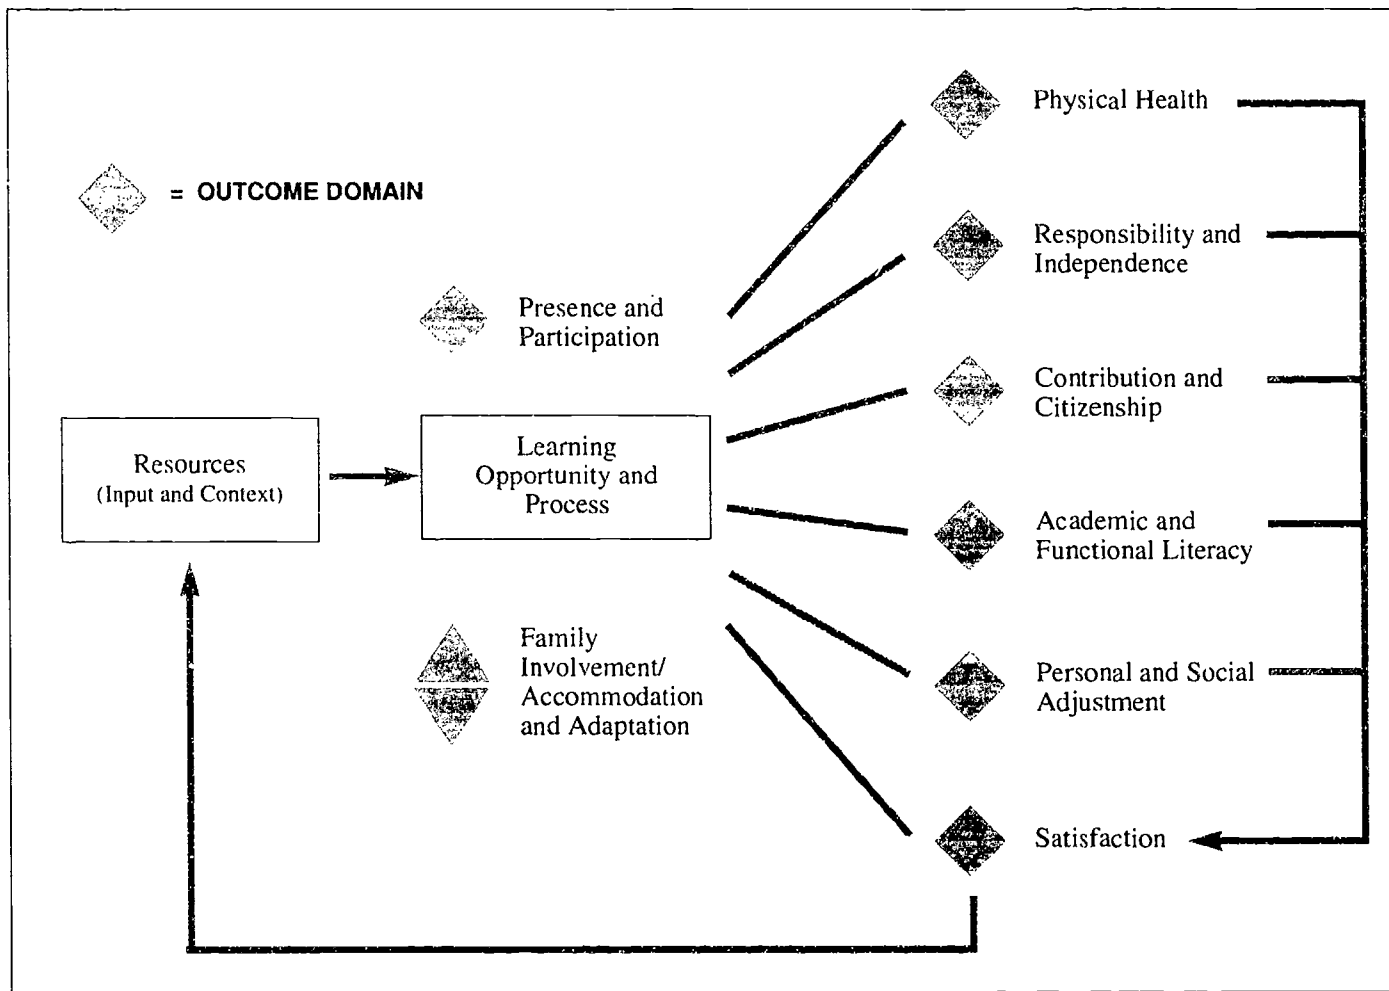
= OUTCOME DOMAIN

Presence and Participation

Resources (Input and Context)

Learning Opportunity and Process

Family Involvement/ Accommodation and Adaptation

Physical Health

Responsibility and Independence

Contribution and Citizenship

Academic and Functional Literacy

Personal and Social Adjustment

Satisfaction